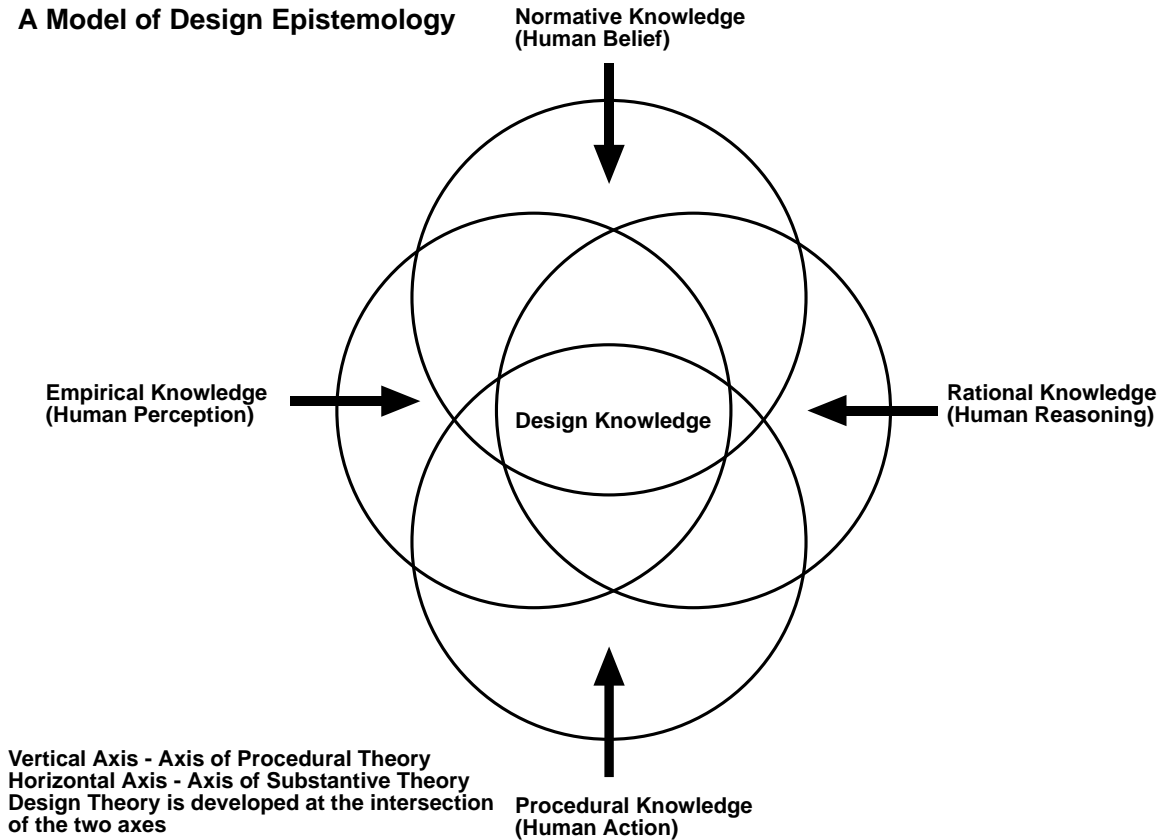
A Model of Design Epistemology

Normative Knowledge
(Human Belief)

Empirical Knowledge
(Human Perception)

Design Knowledge

Rational Knowledge
(Human Reasoning)

Vertical Axis - Axis of Procedural Theory
Horizontal Axis - Axis of Substantive Theory
Design Theory is developed at the intersection of the two axes

Procedural Knowledge
(Human Action)